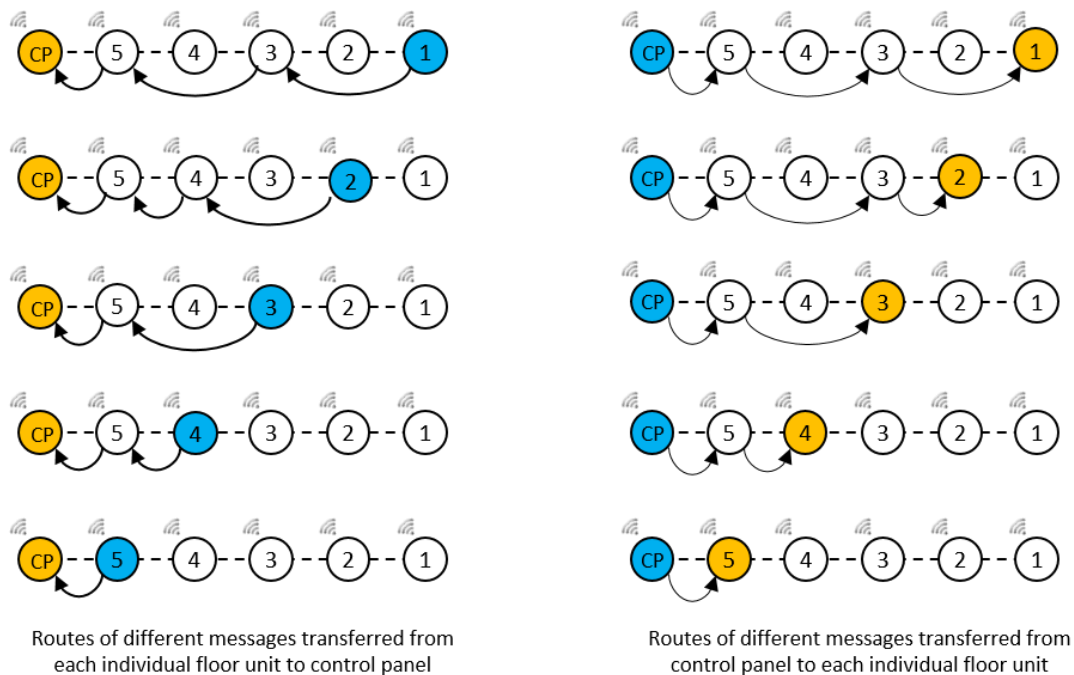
CP 5 4 3 2 1

CP 5 4 3 2 1

CP 5 4 3 2 1

CP 5 4 3 2 1

CP 5 4 3 2 1

Routes of different messages transferred from each individual floor unit to control panel

CP 5 4 3 2 1

CP 5 4 3 2 1

CP 5 4 3 2 1

CP 5 4 3 2 1

CP 5 4 3 2 1

Routes of different messages transferred from control panel to each individual floor unit